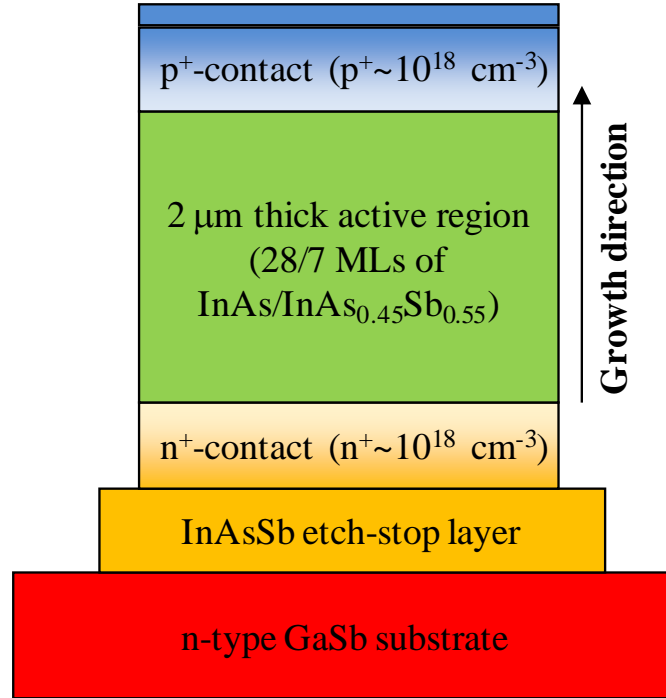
$p^+$-contact ($p^+$~$10^{18}$ cm$^{-3}$)

2 μm thick active region (28/7 MLs of InAs/InAs$_{0.45}$Sb$_{0.55}$)

Growth direction

$n^+$-contact ($n^+$~$10^{18}$ cm$^{-3}$)

InAsSb etch-stop layer

n-type GaSb substrate